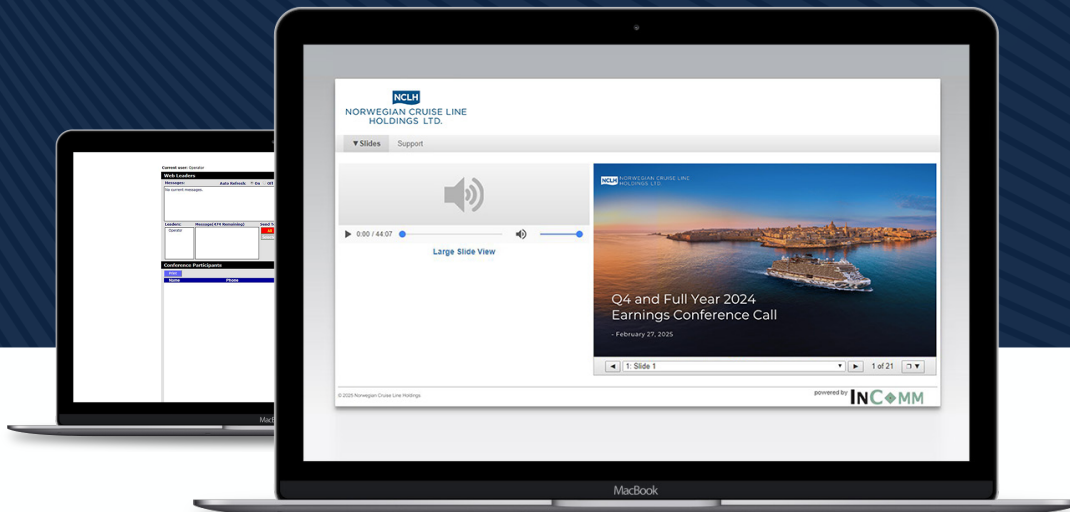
Current user: Operator
Web Leaders
Messages:
Auto Refresh: On Off
No current messages.
Leaders:
Operator
Message(474 Remaining):
Send S
All
Conference Participants
Print
Name
Phone
MacB

NCLH
NORWEGIAN CRUISE LINE HOLDINGS LTD.
▼Slides
Support
0:00 / 44:07
Large Slide View
NORWEGIAN CRUISE LINE HOLDINGS LTD.
Q4 and Full Year 2024 Earnings Conference Call
- February 27, 2025
1: Slide 1
1 of 21
© 2025 Norwegian Cruise Line Holdings
powered by INCOMM
MacBook